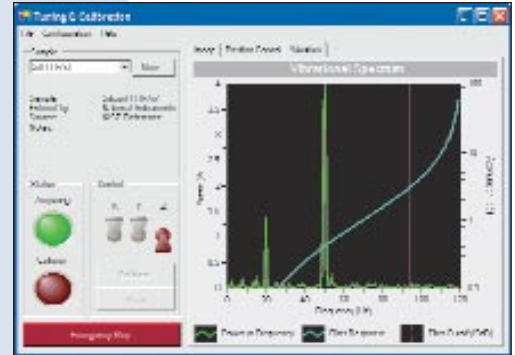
Tuning & Calibration

File Configuration Help

Sample

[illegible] New

Sample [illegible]
Piloted by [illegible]
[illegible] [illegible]
Status

Status

Frequency

Collision

Control

Calibrate

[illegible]

Emergency Stop

Image Position Control Vibration

Vibrational Spectrum

Power (W)

Frequency (Hz)

Response Frequency Filter Response Filter Cutoff (Hz)

0 20 40 60 80 100 120